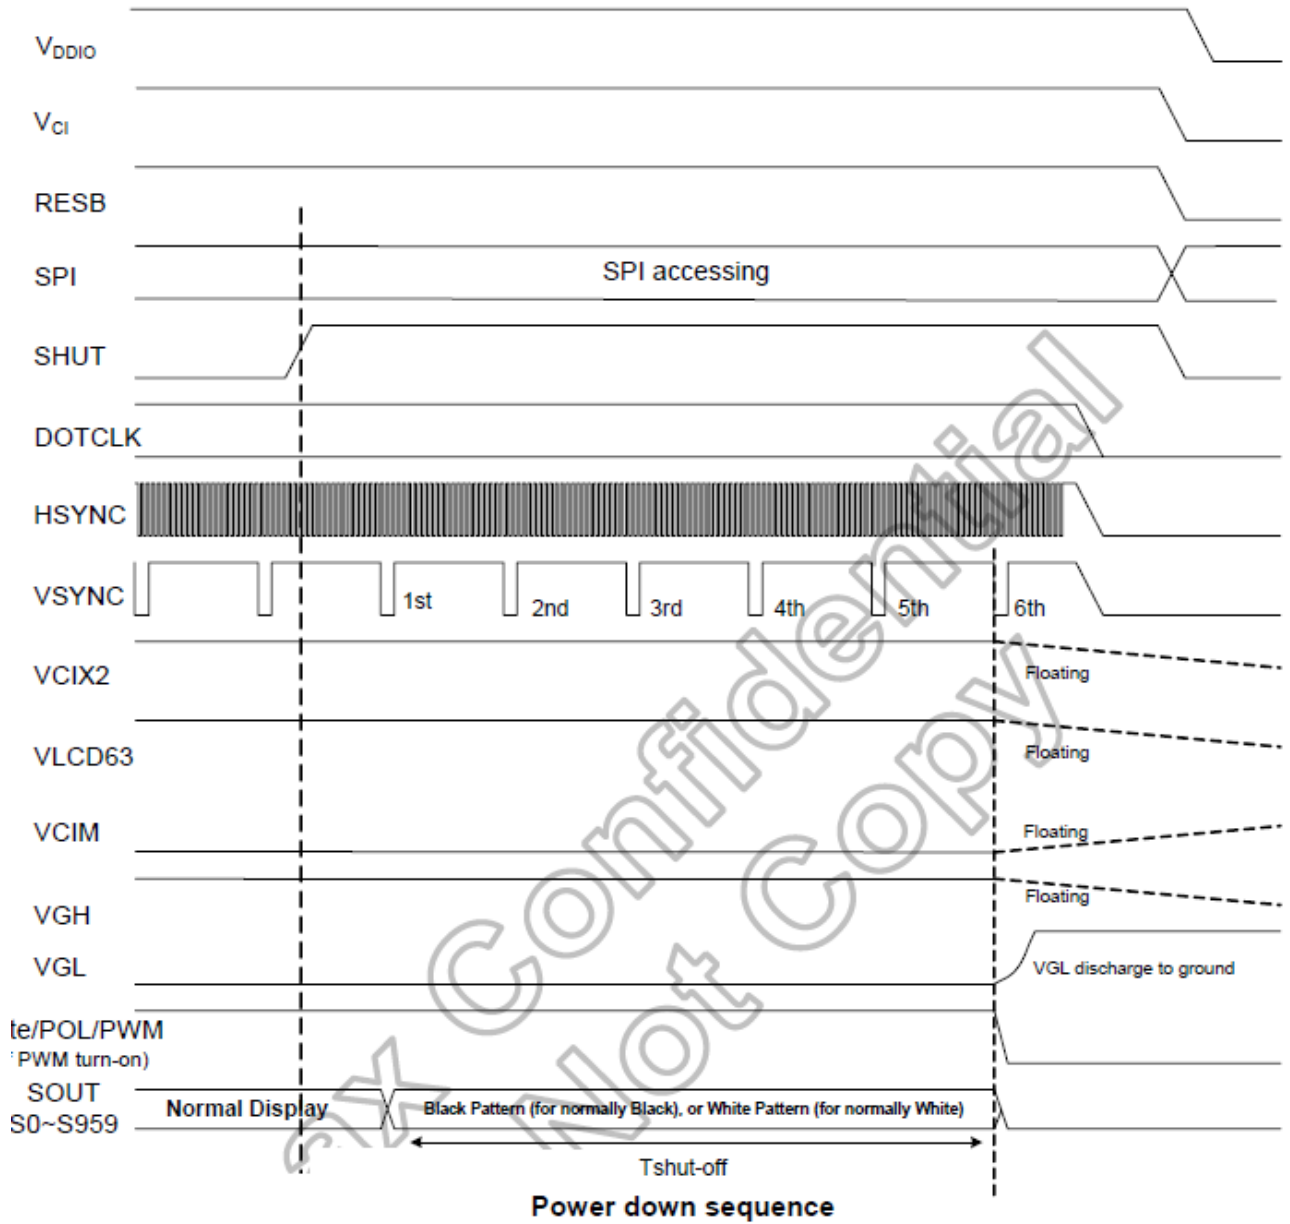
$V_{DDIO}$

$V_{CI}$

RESB

SPI

SPI accessing

SHUT

DOTCLK

HSYNC

VSYNC

1st

2nd

3rd

4th

5th

6th

VCIX2

Floating

VLCD63

Floating

VCIM

Floating

Floating

VGH

VGL

VGL discharge to ground

te/POL/PWM

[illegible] PWM turn-on)

SOUT

S0~S959

Normal Display

Black Pattern (for normally Black), or White Pattern (for normally White)

Tshut-off

sx Confidential Not Copy

Power down sequence